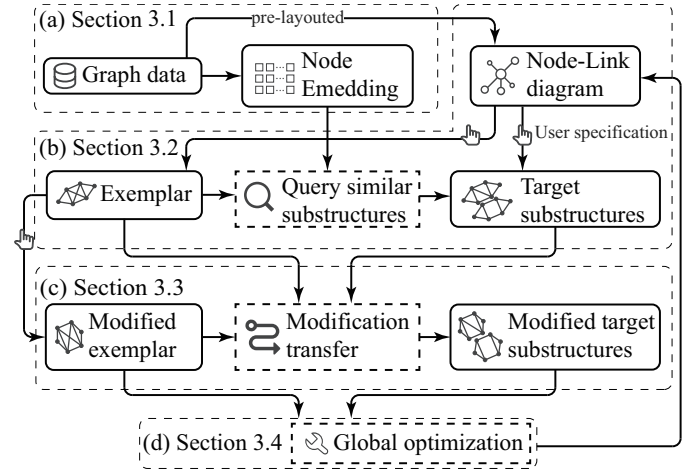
(a) Section 3.1

pre-layouted

Graph data

Node Emedding

Node-Link diagram

User specification

(b) Section 3.2

Exemplar

Query similar substructures

Target substructures

(c) Section 3.3

Modified exemplar

Modification transfer

Modified target substructures

(d) Section 3.4

Global optimization